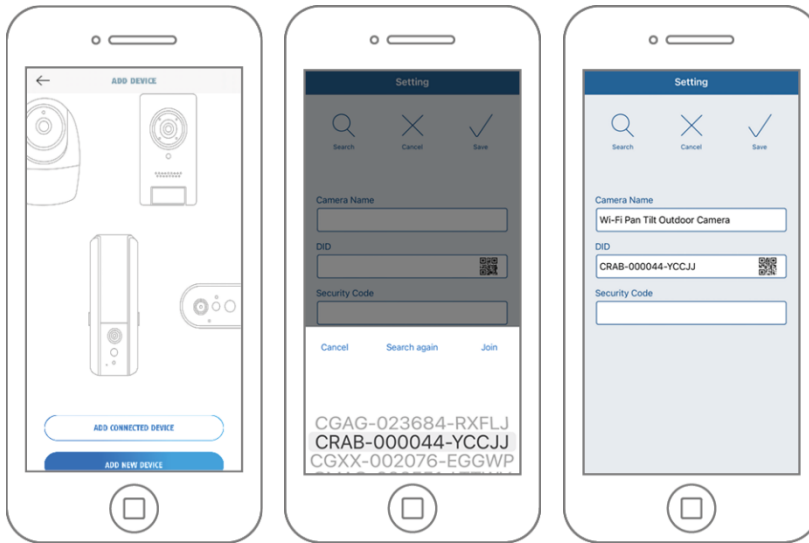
ADD DEVICE

ADD CONNECTED DEVICE

ADD NEW DEVICE

Setting

Search Cancel Save

Camera Name

DID

Security Code

Cancel Search again Join

CGAG-023684-RXFLJ
CRAB-000044-YCCJJ
CGXX-002076-EGGWP
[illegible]

Setting

Search Cancel Save

Camera Name

Wi-Fi Pan Tilt Outdoor Camera

DID

CRAB-000044-YCCJJ

Security Code